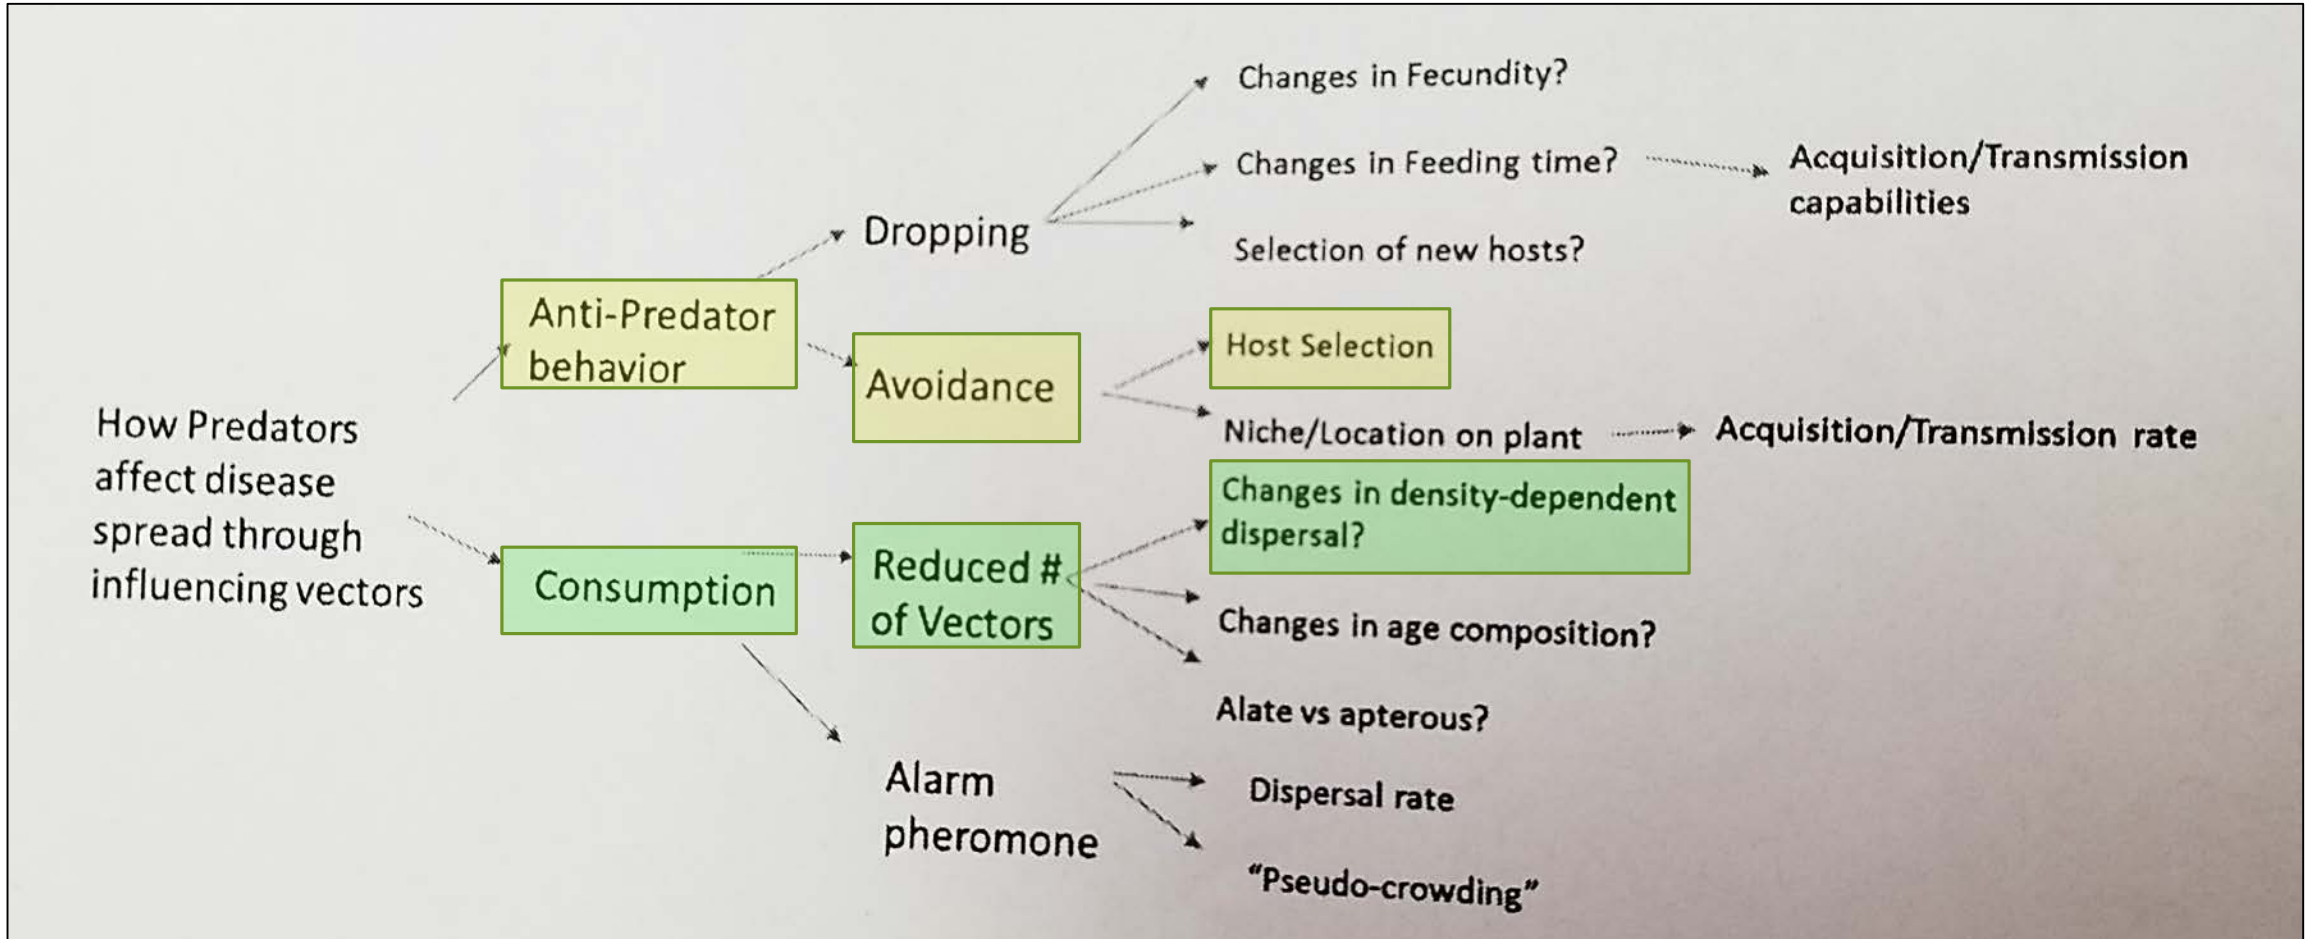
How Predators affect disease spread through influencing vectors

Anti-Predator behavior

Consumption

Dropping

Avoidance

Reduced # of Vectors

Alarm pheromone

Changes in Fecundity?

Changes in Feeding time?

Acquisition/Transmission capabilities

Selection of new hosts?

Host Selection

Niche/Location on plant

Acquisition/Transmission rate

Changes in density-dependent dispersal?

Changes in age composition?

Alate vs apterous?

Dispersal rate

"Pseudo-crowding"